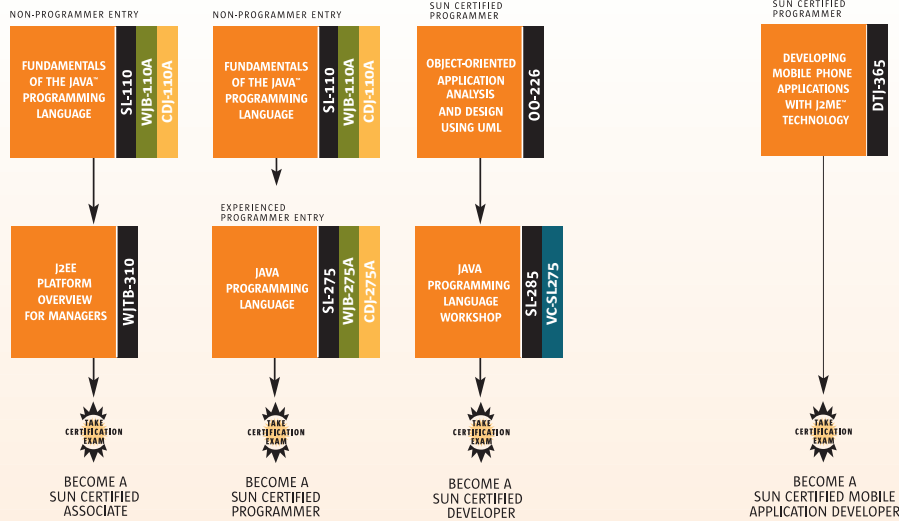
NON-PROGRAMMER ENTRY

FUNDAMENTALS OF THE JAVA™ PROGRAMMING LANGUAGE

SL-110

WJB-110A

CDJ-110A

J2EE PLATFORM OVERVIEW FOR MANAGERS

WJTB-310

TAKE CERTIFICATION EXAM

BECOME A SUN CERTIFIED ASSOCIATE

NON-PROGRAMMER ENTRY

FUNDAMENTALS OF THE JAVA™ PROGRAMMING LANGUAGE

SL-110

WJB-110A

CDJ-110A

EXPERIENCED PROGRAMMER ENTRY

JAVA PROGRAMMING LANGUAGE

SL-275

WJB-275A

CDJ-275A

TAKE CERTIFICATION EXAM

BECOME A SUN CERTIFIED PROGRAMMER

SUN CERTIFIED PROGRAMMER

OBJECT-ORIENTED APPLICATION ANALYSIS AND DESIGN USING UML

OO-226

JAVA PROGRAMMING LANGUAGE WORKSHOP

SL-285

VC-SL275

TAKE CERTIFICATION EXAM

BECOME A SUN CERTIFIED DEVELOPER

SUN CERTIFIED PROGRAMMER

DEVELOPING MOBILE PHONE APPLICATIONS WITH J2ME™ TECHNOLOGY

DTJ-365

TAKE CERTIFICATION EXAM

BECOME A SUN CERTIFIED MOBILE APPLICATION DEVELOPER